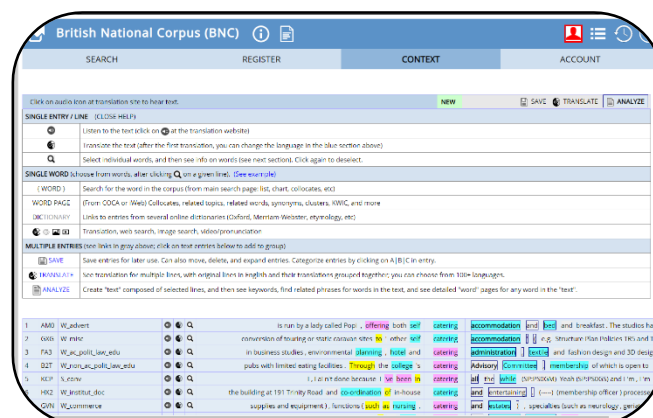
British National Corpus (BNC)

SEARCH | REGISTER | CONTEXT | ACCOUNT

Click on audio icon at translation site to hear text.

NEW

SAVE | TRANSLATE | ANALYZE

SINGLE ENTRY / LINE (CLOSE HELP)

Listen to the text (click on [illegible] at the translation website)

Translate the text (after the first translation, you can change the language in the blue section above)

Select individual words, and then see info on words (see next section). Click again to deselect.

SINGLE WORD (choose from words, after clicking on a given line). (See example)

( WORD ) | Search for the word in the corpus (from main search page: list, chart, collocates, etc)

WORD PAGE | (From COCA or Web) Collocates, related topics, related words, synonyms, clusters, KWIC, and more

DICTIONARY | Links to entries from several online dictionaries (Oxford, Merriam Webster, etymology, etc)

Translation, web search, image search, video/pronunciation

MULTIPLE ENTRIES (see links in gray above; click on text entries below to add to groups)

SAVE | Save entries for later use. Can also move, delete, and expand entries. Categorize entries by clicking on A|B|C in entry.

TRANSLATE | See translation for multiple lines, with original lines in English and their translations grouped together; you can choose from 100+ languages.

ANALYZE | Create "text" composed of selected lines, and then see keywords, find related phrases for words in the text, and see detailed "word" pages for any word in the "text".

| | | | |
|---|---|---|---|
| 1 | AM0 | W_advert | is run by a lady called Popi , offering both self catering accommodation and bed and breakfast . The studios ha |
| 2 | G6G | W_misc | conversion of touring or static caravan sites to other self catering accommodation [ ] e.g. Structure Plan Policies TR5 and T |
| 3 | FA3 | W_ac_polit_law_edu | in business studies , environmental planning , hotel and catering administration , textile and fashion design and 3D design |
| 4 | B2T | W_non_ac_polit_law_edu | pubs with limited eating facilities . Through the college 's catering Advisory Committee , membership of which is open to |
| 5 | KCP | S_conv | , I ca n't done because I 've been in catering all the while (SP:PS0GM) Yeah (SP:PS0GN) and I 'm , I 'm |
| 6 | HX2 | W_instit_doc | the building at 191 Trinity Road and co-ordination of in-house catering and entertaining [ ] ( — ) (member officer ) process |
| 7 | GVN | W_commerce | supplies and equipment ) , functions ( such as nursing , catering and estates ) , specialties (such as neurology , geria |